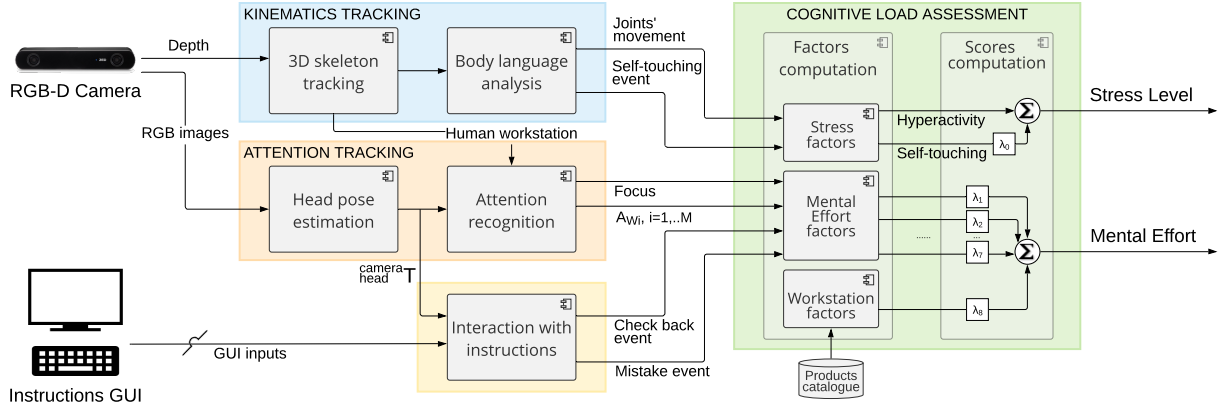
KINEMATICS TRACKING

COGNITIVE LOAD ASSESSMENT

Depth

Joints' movement

3D skeleton tracking

Body language analysis

Self-touching event

Factors computation

Scores computation

RGB-D Camera

RGB images

Human workstation

Stress factors

Hyperactivity

$\Sigma$

Stress Level

Self-touching

$\lambda_0$

ATTENTION TRACKING

Head pose estimation

Attention recognition

Focus

$A_{Wi}$, i=1,..M

Mental Effort factors

$\lambda_1$

$\lambda_2$

$\lambda_7$

......

$\Sigma$

Mental Effort

$^{camera}_{head}T$

Interaction with instructions

Check back event

Workstation factors

$\lambda_8$

GUI inputs

Mistake event

Products catalogue

Instructions GUI